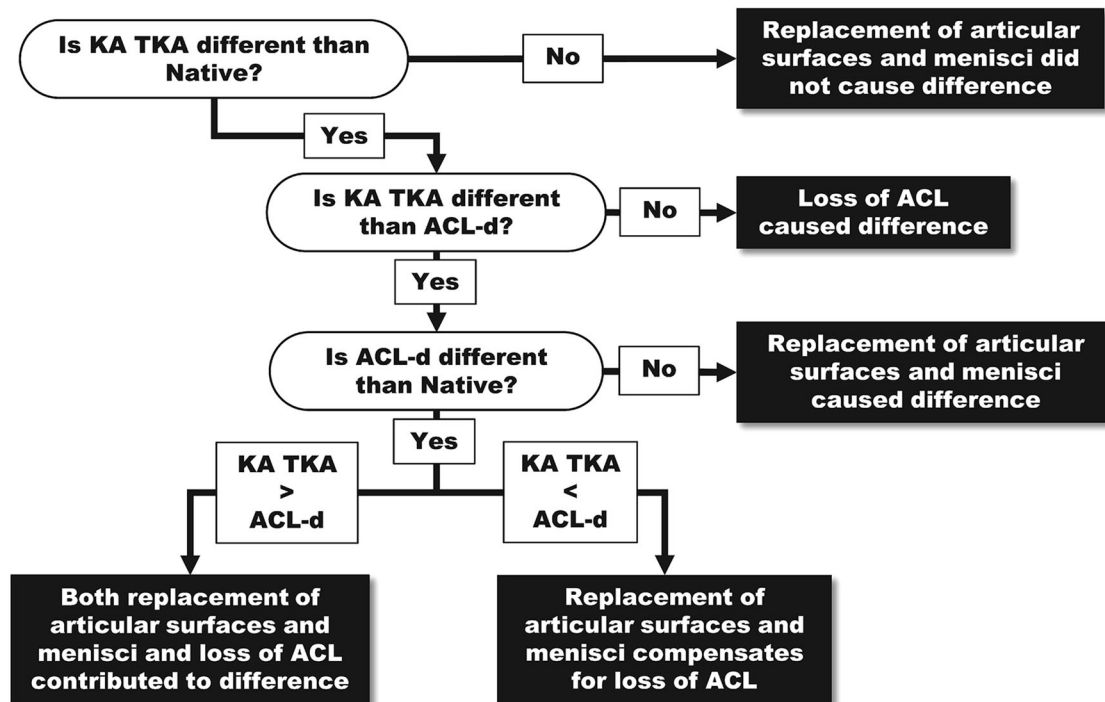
Is KA TKA different than Native?

No

Replacement of articular surfaces and menisci did not cause difference

Yes

Is KA TKA different than ACL-d?

No

Loss of ACL caused difference

Yes

Is ACL-d different than Native?

No

Replacement of articular surfaces and menisci caused difference

Yes

KA TKA > ACL-d

KA TKA < ACL-d

Both replacement of articular surfaces and menisci and loss of ACL contributed to difference

Replacement of articular surfaces and menisci compensates for loss of ACL